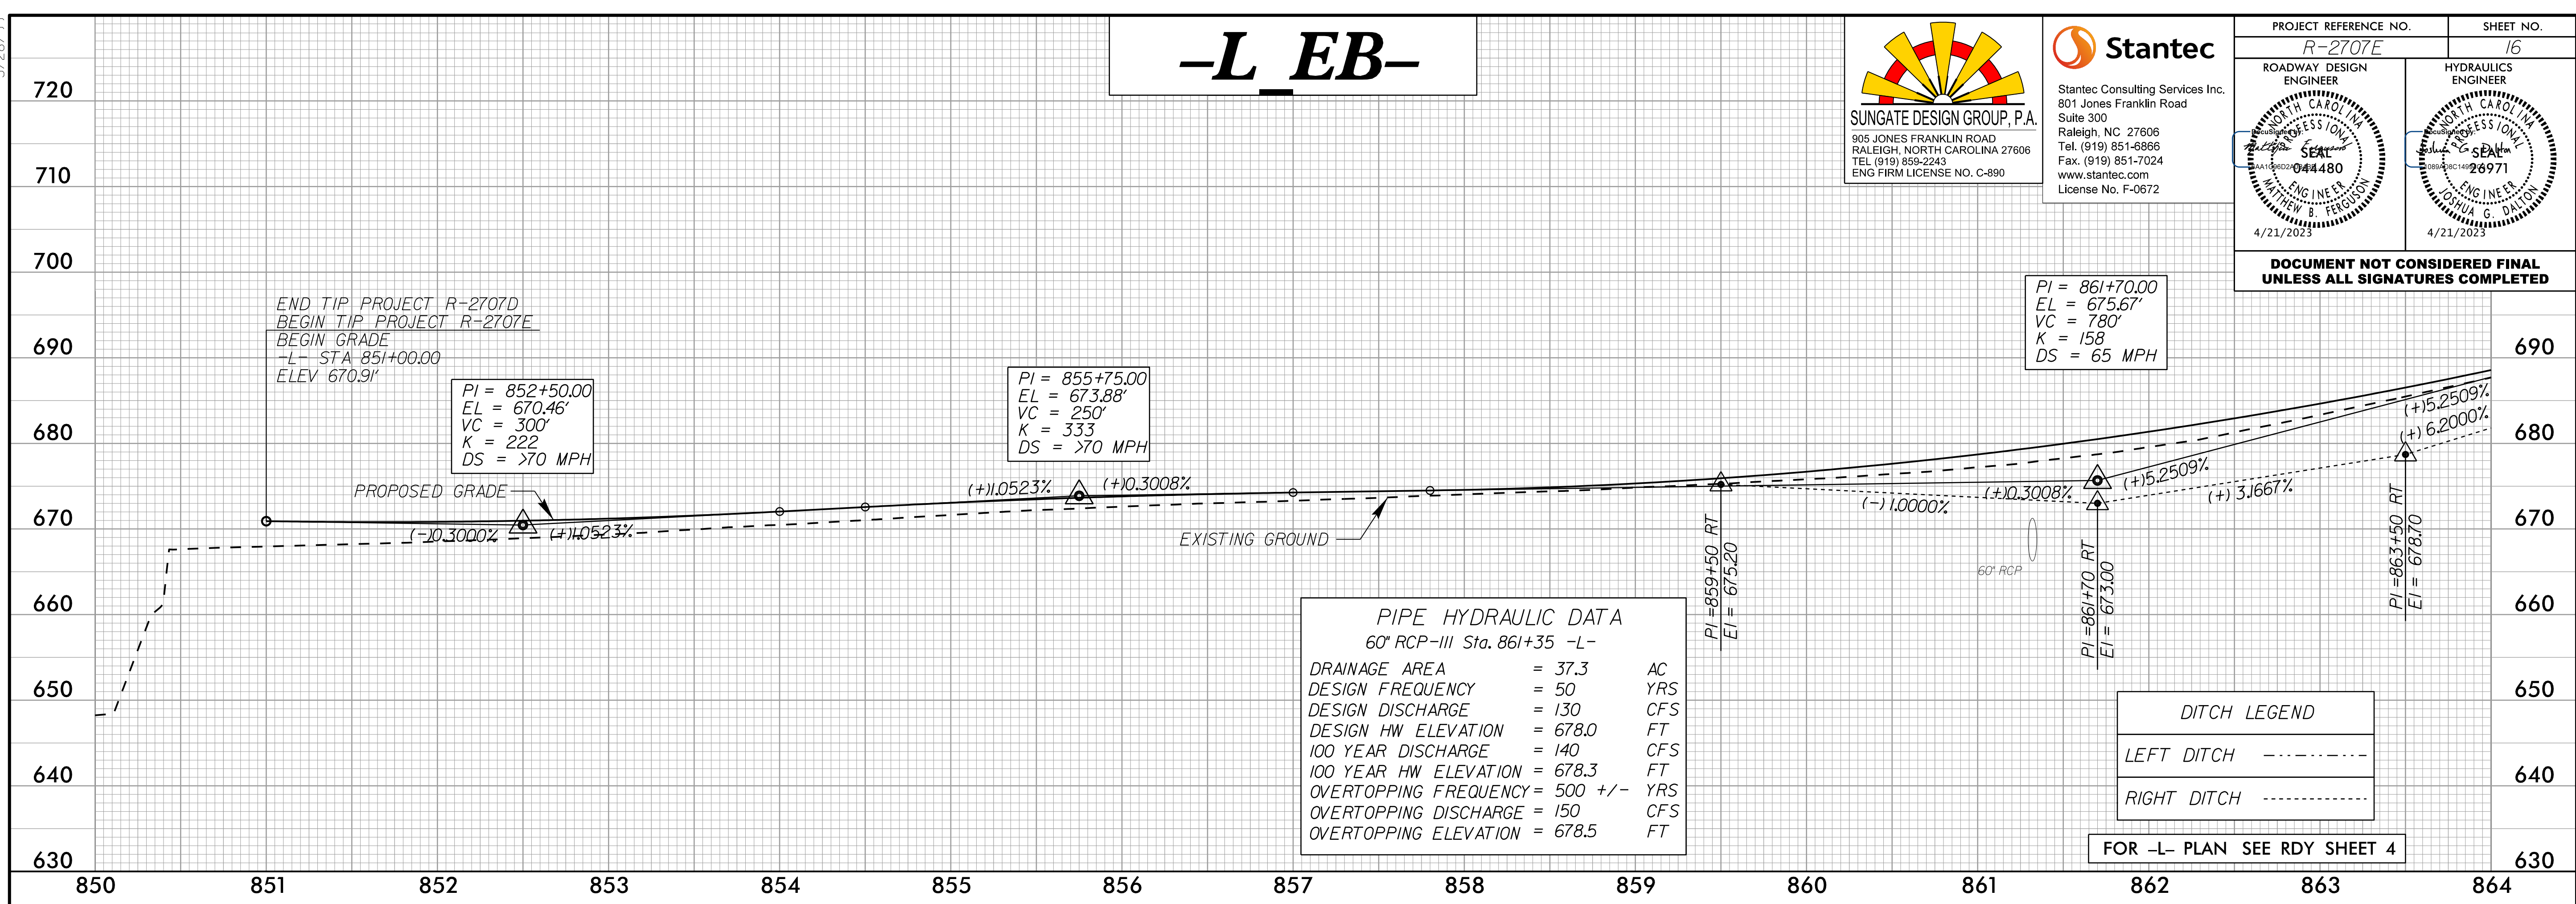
-L_EB-

SUNGATE DESIGN GROUP, P.A.
905 JONES FRANKLIN ROAD
RALEIGH, NORTH CAROLINA 27606
TEL (919) 859-2243
ENG FIRM LICENSE NO. C-890

Stantec
Stantec Consulting Services Inc.
801 Jones Franklin Road
Suite 300
Raleigh, NC 27606
Tel. (919) 851-6866
Fax. (919) 851-7024
www.stantec.com
License No. F-0672

| PROJECT REFERENCE NO. | SHEET NO. |
|---|---|
| R-2707E | 16 |
| ROADWAY DESIGN ENGINEER | HYDRAULICS ENGINEER |

NORTH CAROLINA PROFESSIONAL SEAL 044480 ENGINEER MATTHEW B. FERGUSON
4/21/2023

NORTH CAROLINA PROFESSIONAL SEAL 26971 ENGINEER JOSHUA G. DALTON
4/21/2023

DOCUMENT NOT CONSIDERED FINAL UNLESS ALL SIGNATURES COMPLETED

720
710
700
690
680
670
660
650
640
630

END TIP PROJECT R-2707D
BEGIN TIP PROJECT R-2707E
BEGIN GRADE
-L- STA 851+00.00
ELEV 670.91'

PI = 852+50.00
EL = 670.46'
VC = 300'
K = 222
DS = >70 MPH

PI = 855+75.00
EL = 673.88'
VC = 250'
K = 333
DS = >70 MPH

PI = 861+70.00
EL = 675.67'
VC = 780'
K = 158
DS = 65 MPH

PROPOSED GRADE
(-)0.3000%
(+)1.0523%
(+)1.0523%
(+)0.3008%
EXISTING GROUND
(-)1.0000%
(+)0.3008%
(+)5.2509%
(+)3.1667%
(+)5.2509%
(+)6.2000%

60" RCP

PI =859+50 RT
EI = 675.20

PI =861+70 RT
EI = 673.00

PI =863+50 RT
EI = 678.70

PIPE HYDRAULIC DATA
60" RCP-III Sta. 861+35 -L-
DRAINAGE AREA = 37.3 AC
DESIGN FREQUENCY = 50 YRS
DESIGN DISCHARGE = 130 CFS
DESIGN HW ELEVATION = 678.0 FT
100 YEAR DISCHARGE = 140 CFS
100 YEAR HW ELEVATION = 678.3 FT
OVERTOPPING FREQUENCY = 500 +/- YRS
OVERTOPPING DISCHARGE = 150 CFS
OVERTOPPING ELEVATION = 678.5 FT

DITCH LEGEND
LEFT DITCH
RIGHT DITCH

FOR -L- PLAN SEE RDY SHEET 4

850 851 852 853 854 855 856 857 858 859 860 861 862 863 864